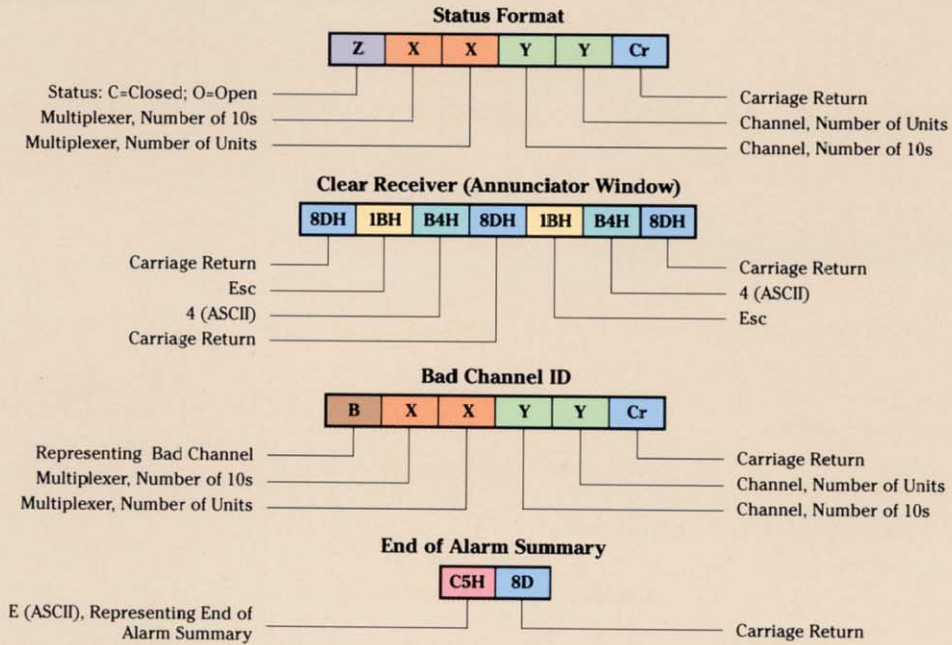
**Status Format**

| Z | X | X | Y | Y | Cr |
|---|---|---|---|---|---|

Status: C=Closed; O=Open
Multiplexer, Number of 10s
Multiplexer, Number of Units

Carriage Return
Channel, Number of Units
Channel, Number of 10s

**Clear Receiver (Annunciator Window)**

| 8DH | 1BH | B4H | 8DH | 1BH | B4H | 8DH |
|---|---|---|---|---|---|---|

Carriage Return
Esc
4 (ASCII)
Carriage Return

Carriage Return
4 (ASCII)
Esc

**Bad Channel ID**

| B | X | X | Y | Y | Cr |
|---|---|---|---|---|---|

Representing Bad Channel
Multiplexer, Number of 10s
Multiplexer, Number of Units

Carriage Return
Channel, Number of Units
Channel, Number of 10s

**End of Alarm Summary**

| C5H | 8D |
|---|---|

E (ASCII), Representing End of Alarm Summary

Carriage Return